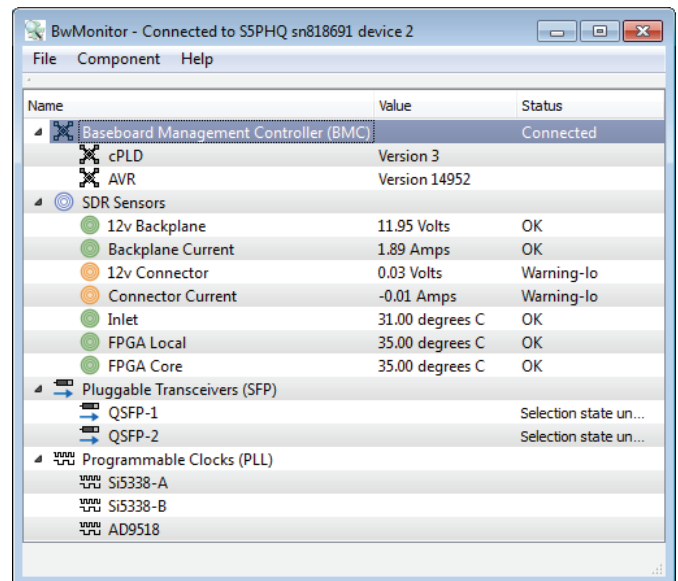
BwMonitor - Connected to S5PHQ sn818691 device 2

File Component Help

| Name | Value | Status |
|---|---|---|
| Baseboard Management Controller (BMC) | | Connected |
| cPLD | Version 3 | |
| AVR | Version 14952 | |
| SDR Sensors | | |
| 12v Backplane | 11.95 Volts | OK |
| Backplane Current | 1.89 Amps | OK |
| 12v Connector | 0.03 Volts | Warning-lo |
| Connector Current | -0.01 Amps | Warning-lo |
| Inlet | 31.00 degrees C | OK |
| FPGA Local | 35.00 degrees C | OK |
| FPGA Core | 35.00 degrees C | OK |
| Pluggable Transceivers (SFP) | | |
| QSFP-1 | | Selection state un... |
| QSFP-2 | | Selection state un... |
| Programmable Clocks (PLL) | | |
| Si5338-A | | |
| Si5338-B | | |
| AD9518 | | |